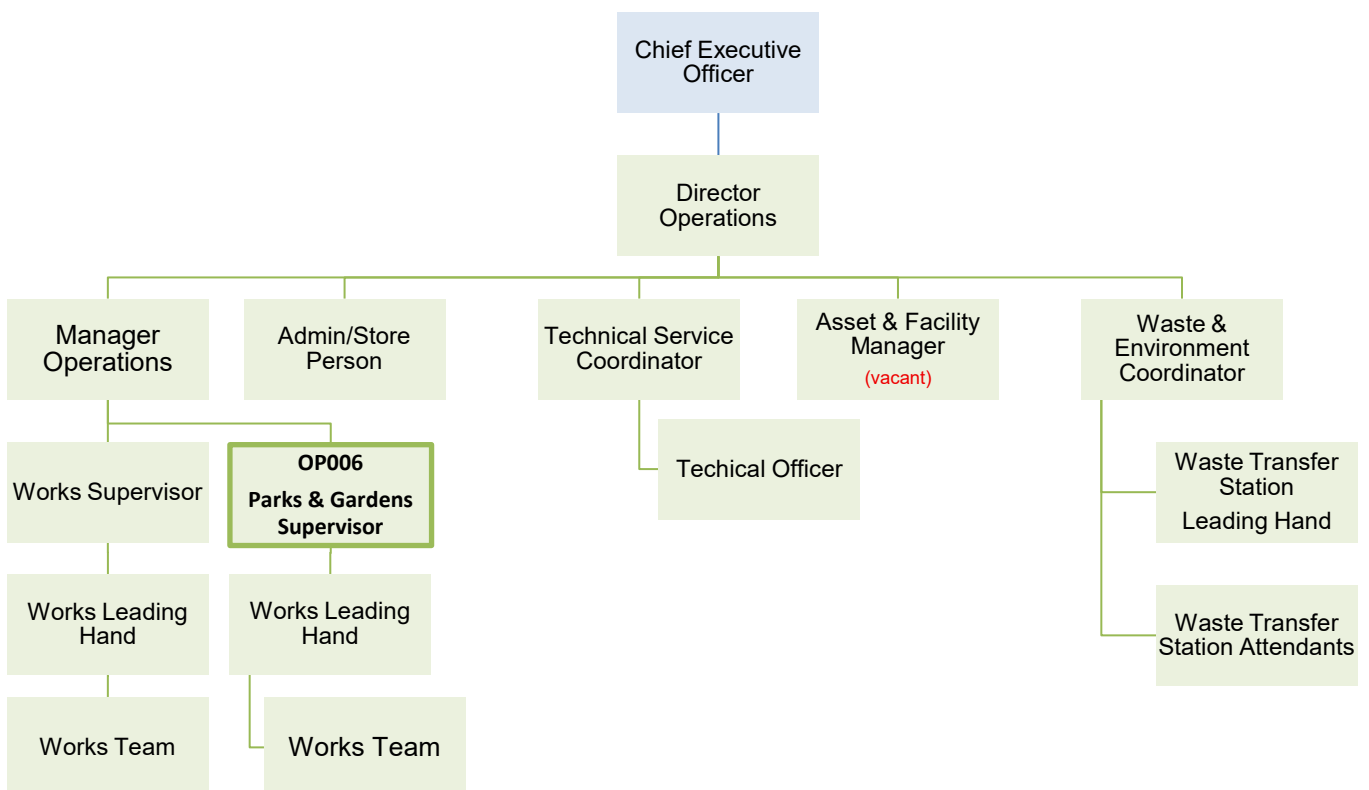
Chief Executive Officer

Director Operations

Manager Operations

Admin/Store Person

Technical Service Coordinator

Asset & Facility Manager
(vacant)

Waste & Environment Coordinator

Works Supervisor

OP006
Parks & Gardens Supervisor

Techical Officer

Waste Transfer Station
Leading Hand

Works Leading Hand

Works Leading Hand

Waste Transfer Station Attendants

Works Team

Works Team